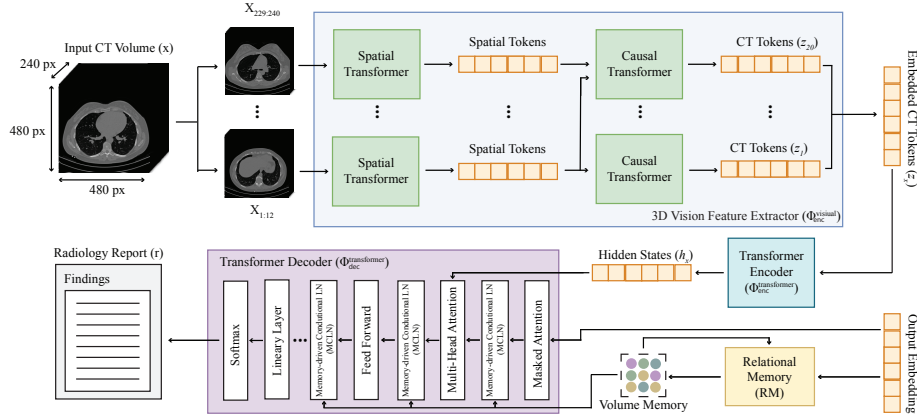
Input CT Volume (x)

240 px

480 px

480 px

$X_{229:240}$

$X_{1:12}$

Spatial Transformer

Spatial Tokens

Causal Transformer

CT Tokens ($z_{20}$)

Spatial Transformer

Spatial Tokens

Causal Transformer

CT Tokens ($z_{1}$)

3D Vision Feature Extractor ($\Phi_{enc}^{visual}$)

Embedded CT Tokens ($z_{e}$)

Radiology Report (r)

Findings

Transformer Decoder ($\Phi_{dec}^{transformer}$)

Softmax

Linear Layer

Memory-driven Conditional LN (MCLN)

Feed Forward

Memory-driven Conditional LN (MCLN)

Multi-Head Attention

Memory-driven Conditional LN (MCLN)

Masked Attention

Hidden States ($h_{e}$)

Transformer Encoder ($\Phi_{enc}^{transformer}$)

Volume Memory

Relational Memory (RM)

Output Embedding